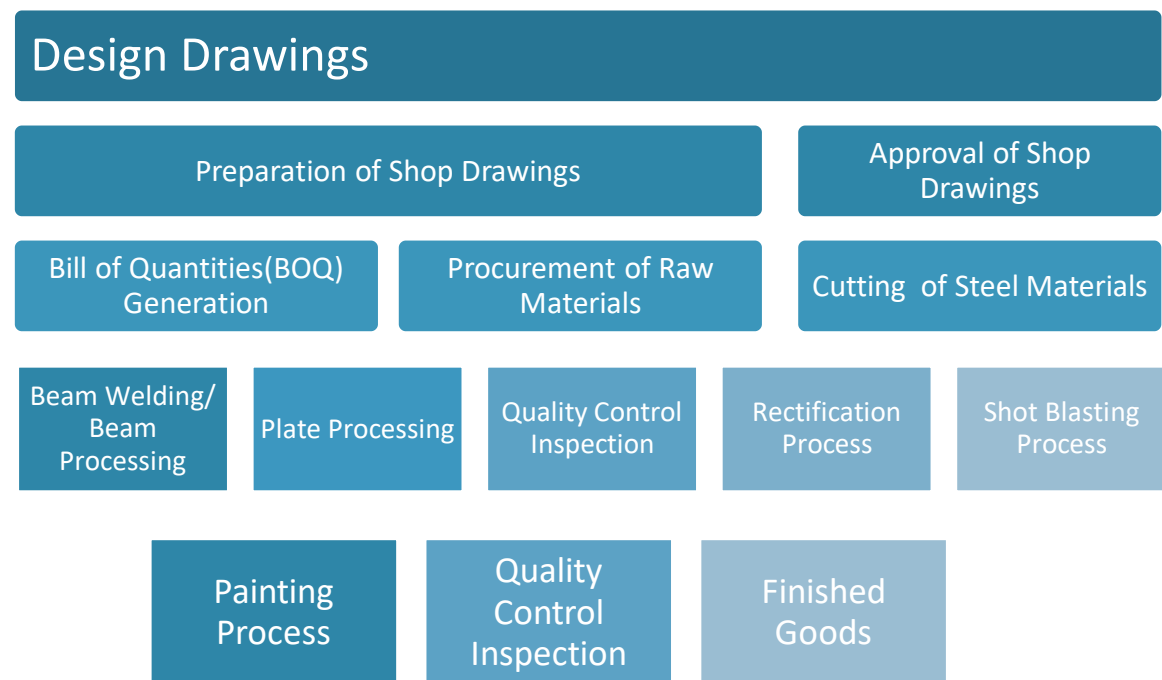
Design Drawings

Preparation of Shop Drawings

Approval of Shop Drawings

Bill of Quantities(BOQ) Generation

Procurement of Raw Materials

Cutting of Steel Materials

Beam Welding/ Beam Processing

Plate Processing

Quality Control Inspection

Rectification Process

Shot Blasting Process

Painting Process

Quality Control Inspection

Finished Goods